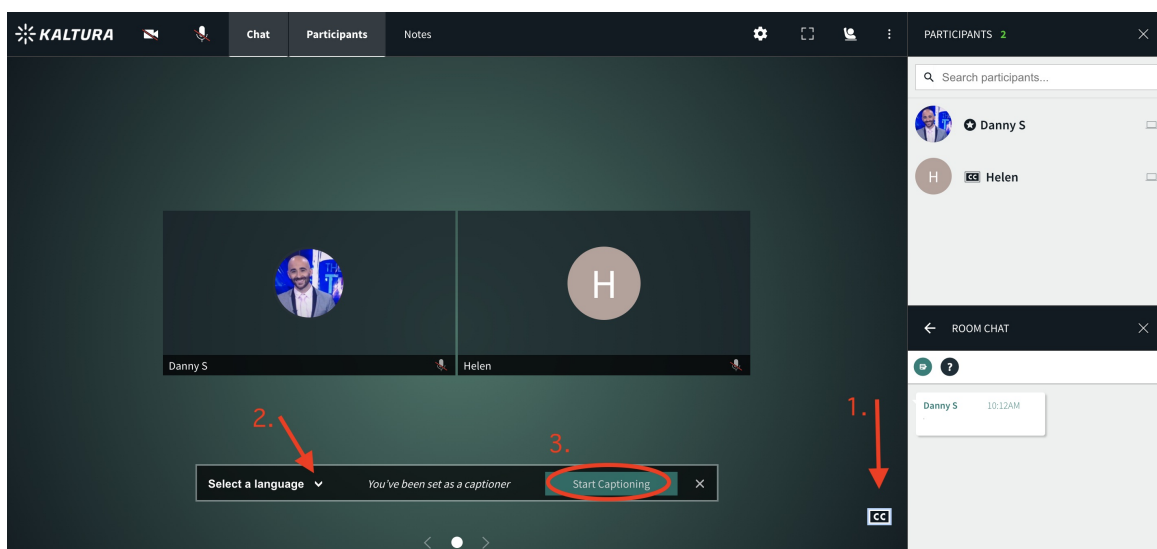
KALTURA

Chat Participants Notes

PARTICIPANTS 2

Search participants...

Danny S

H Helen

H

Danny S

Helen

ROOM CHAT

?

Danny S 10:12AM

1.

2.

3.

Select a language You've been set as a captioner Start Captioning

CC